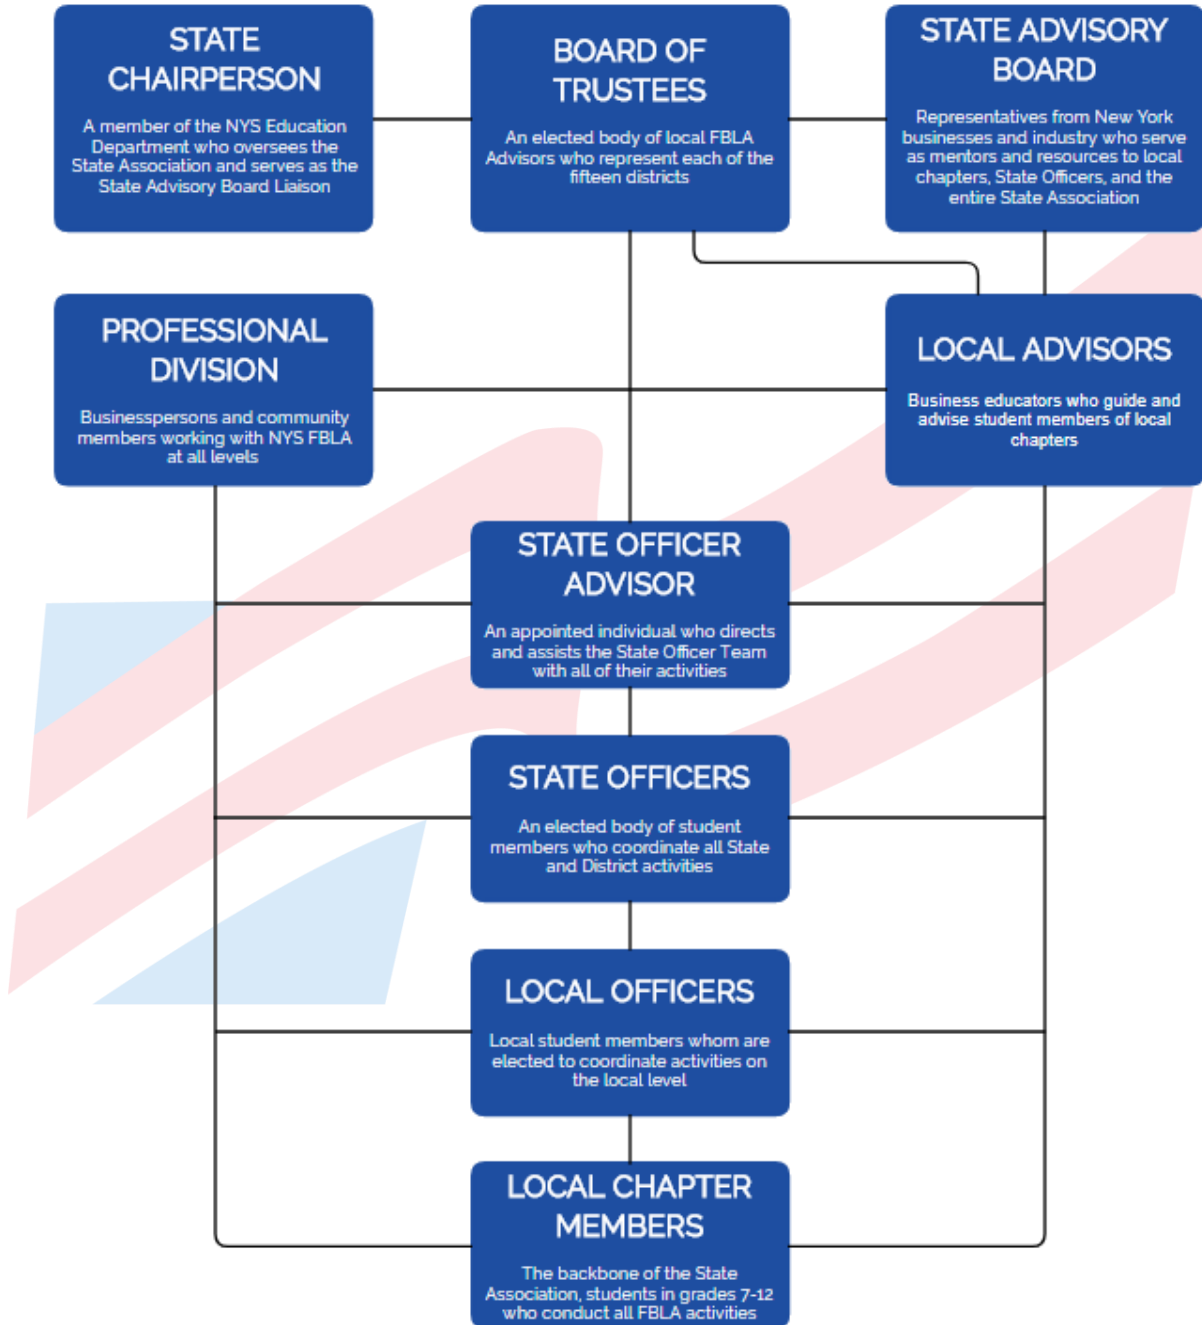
STATE CHAIRPERSON

A member of the NYS Education Department who oversees the State Association and serves as the State Advisory Board Liaison

BOARD OF TRUSTEES

An elected body of local FBLA Advisors who represent each of the fifteen districts

STATE ADVISORY BOARD

Representatives from New York businesses and industry who serve as mentors and resources to local chapters, State Officers, and the entire State Association

PROFESSIONAL DIVISION

Businesspersons and community members working with NYS FBLA at all levels

LOCAL ADVISORS

Business educators who guide and advise student members of local chapters

STATE OFFICER ADVISOR

An appointed individual who directs and assists the State Officer Team with all of their activities

STATE OFFICERS

An elected body of student members who coordinate all State and District activities

LOCAL OFFICERS

Local student members whom are elected to coordinate activities on the local level

LOCAL CHAPTER MEMBERS

The backbone of the State Association, students in grades 7-12 who conduct all FBLA activities